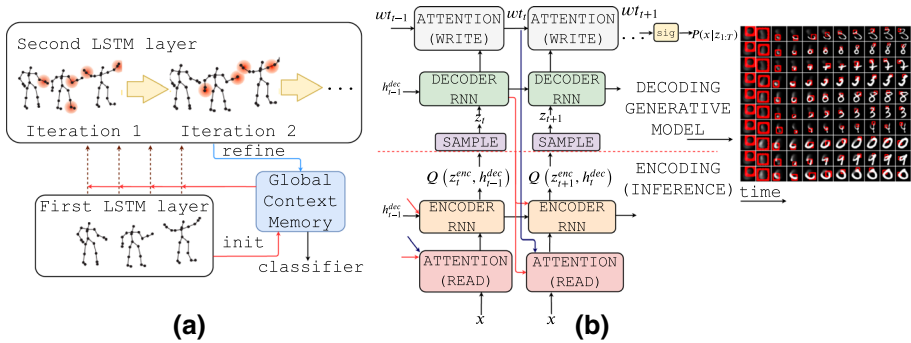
Second LSTM layer

Iteration 1

Iteration 2

refine

Global Context Memory

First LSTM layer

init

classifier

(a)

$wt_{t-1}$

ATTENTION (WRITE)

$wt_t$

ATTENTION (WRITE)

$wt_{t+1}$

sig

$P(x|z_{1:T})$

$h_{t-1}^{dec}$

DECODER RNN

DECODER RNN

DECODING GENERATIVE MODEL

$z_t$

$z_{t+1}$

SAMPLE

SAMPLE

$Q\left(z_t^{enc}, h_{t-1}^{dec}\right)$

$Q\left(z_{t+1}^{enc}, h_t^{dec}\right)$

ENCODING (INFERENCE)

time

$h_{t-1}^{enc}$

ENCODER RNN

ENCODER RNN

ATTENTION (READ)

ATTENTION (READ)

$x$

$x$

(b)